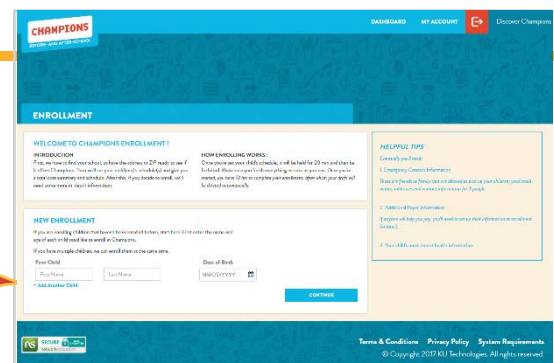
CHAMPIONS
BEFORE- AND AFTER-SCHOOL

DASHBOARD MY ACCOUNT Discover Champions

ENROLLMENT

WELCOME TO CHAMPIONS ENROLLMENT!

INTRODUCTION
First, we have to find your school, so have the address or ZIP ready to see if it offers Champions. Then we'll set your child(ren)'s schedule(s) and give you a total cost summary and schedule. After this, if you decide to enroll, we'll need some more in depth information.

HOW ENROLLING WORKS:
Once you've set your child's schedule, it will be held for 20 min and then be forfeited. Make sure you're done everything in one go. Once you've started, you have 12 hrs to complete your enrollment, after which your draft will be deleted automatically.

NEW ENROLLMENT
If you are enrolling children that haven't been enrolled before, start here. Enter the name and age of each child you'd like to enroll in Champions.

If you have multiple children, we can enroll them at the same time.

First Child | | Date of Birth
First Name | Last Name | MM/DD/YYYY

+ Add Another Child

CONTINUE

HELPFUL TIPS
Generally you'll need:

1. Emergency Contact Information
These are friends or family that are allowed to pick up your child and you'll need names, addresses and contact information for 3 people.

2. Additional Payer Information
If anyone will help you pay, you'll need to set up their information at enrollment (or later).

3. Your child's most recent health information

Terms & Conditions Privacy Policy System Requirements
© Copyright 2017 KU Technologies. All rights reserved.

NS SECURE